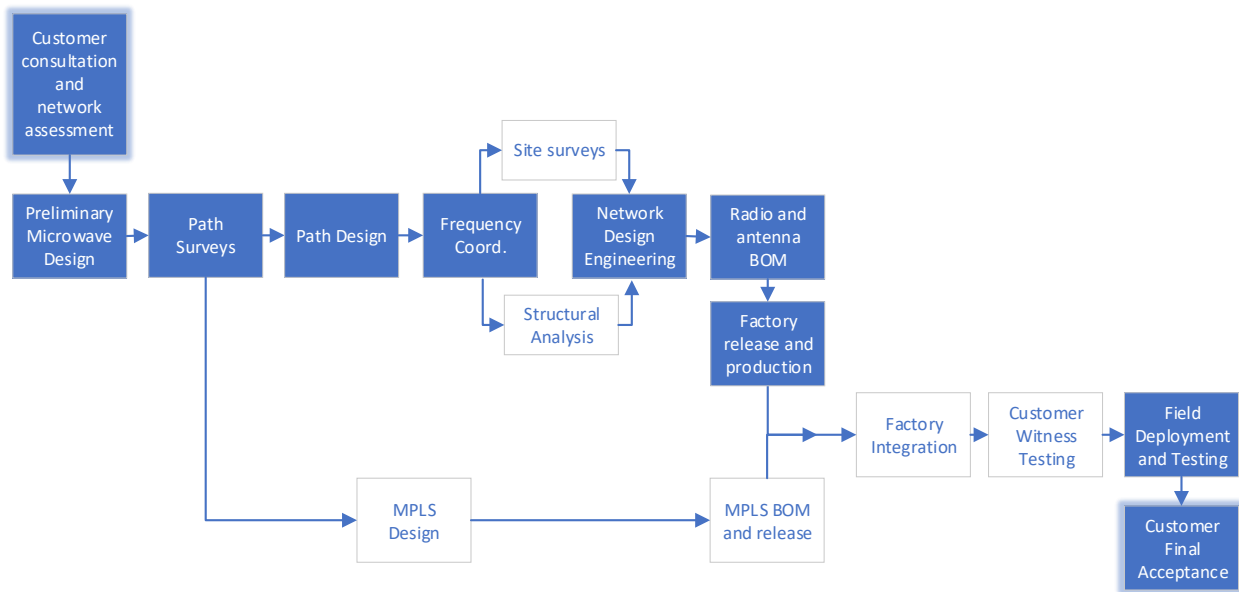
Customer consultation and network assessment

Preliminary Microwave Design

Path Surveys

Path Design

Frequency Coord.

Site surveys

Structural Analysis

Network Design Engineering

Radio and antenna BOM

Factory release and production

Factory Integration

Customer Witness Testing

Field Deployment and Testing

Customer Final Acceptance

MPLS Design

MPLS BOM and release